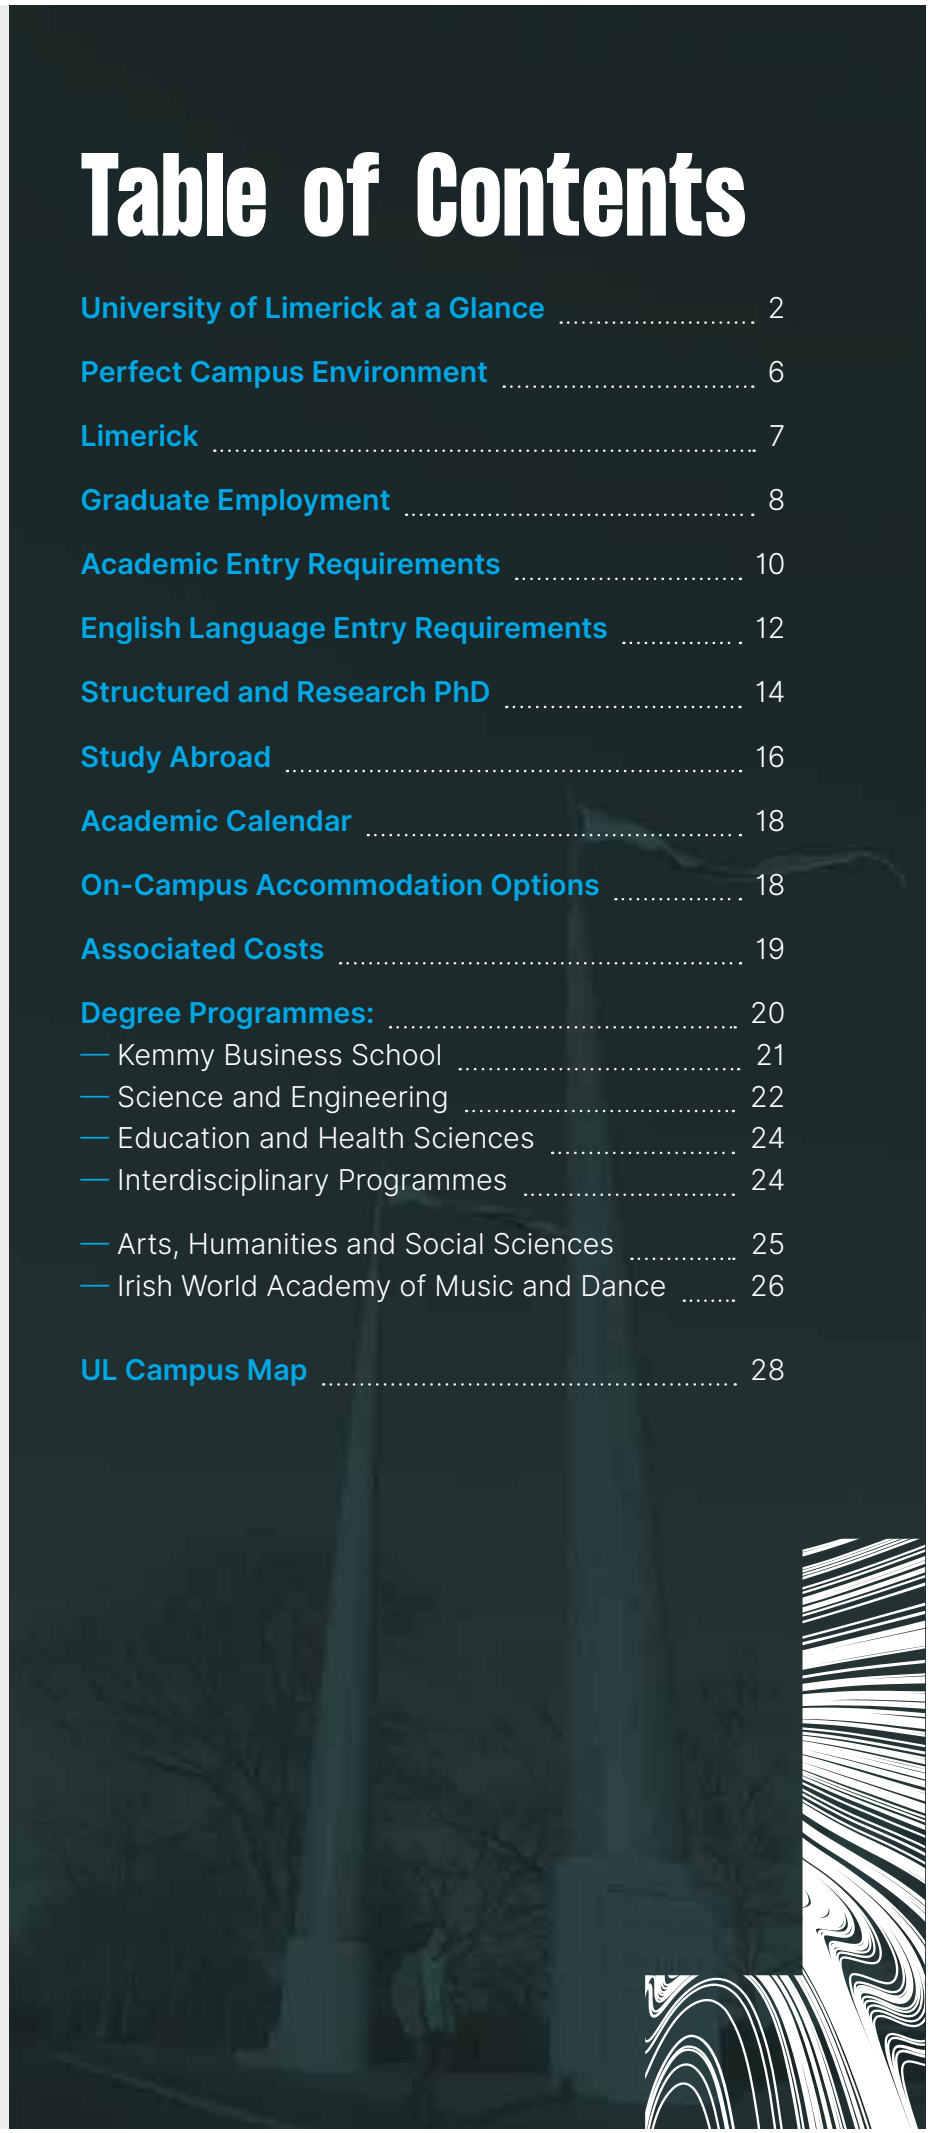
Table of Contents

University of Limerick at a Glance ........................ 2

Perfect Campus Environment ................................ 6

Limerick ........................................................................ 7

Graduate Employment ............................................. 8

Academic Entry Requirements ............................. 10

English Language Entry Requirements ............... 12

Structured and Research PhD .............................. 14

Study Abroad ........................................................... 16

Academic Calendar ................................................. 18

On-Campus Accommodation Options ................ 18

Associated Costs ...................................................... 19

Degree Programmes: .............................................. 20
— Kemmy Business School ...................................... 21
— Science and Engineering ...................................... 22
— Education and Health Sciences .......................... 24
— Interdisciplinary Programmes ............................ 24

— Arts, Humanities and Social Sciences ............. 25
— Irish World Academy of Music and Dance ....... 26

UL Campus Map ...................................................... 28